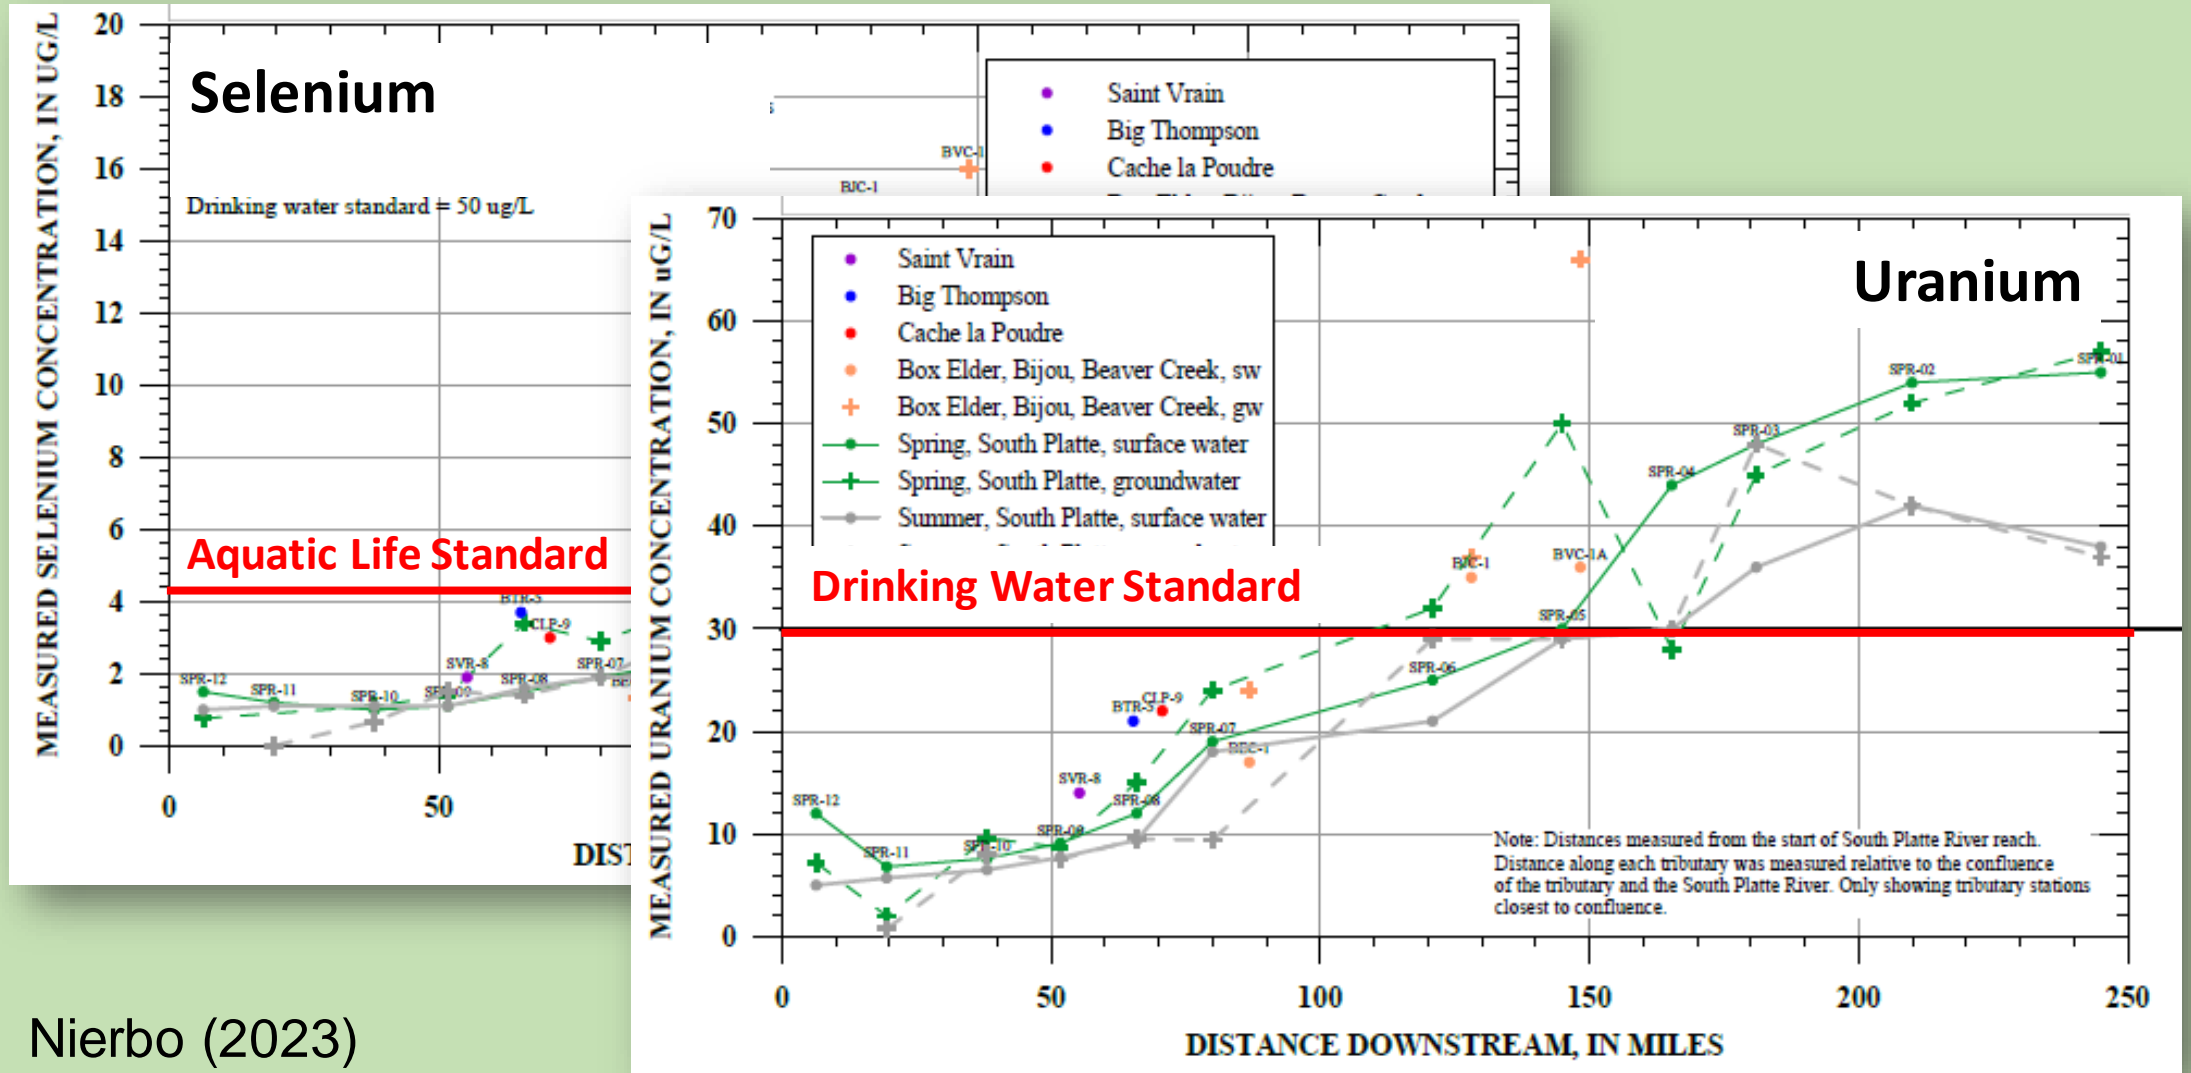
Selenium

MEASURED SELENIUM CONCENTRATION, IN UG/L

20
18
16
14
12
10
8
6
4
2
0

Drinking water standard = 50 ug/L

Saint Vrain
Big Thompson
Cache la Poudre

BVC-1
BJC-1

Aquatic Life Standard

BTR-3
CLP-9
SVR-8
SPR-07
SPR-12
SPR-11
SPR-10
SPR-09
SPR-08

0
50
DIS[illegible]

Uranium

MEASURED URANIUM CONCENTRATION, IN uG/L

70
60
50
40
30
20
10
0

Saint Vrain
Big Thompson
Cache la Poudre
Box Elder, Bijou, Beaver Creek, sw
Box Elder, Bijou, Beaver Creek, gw
Spring, South Platte, surface water
Spring, South Platte, groundwater
Summer, South Platte, surface water

Drinking Water Standard

SPR-01
SPR-02
SPR-03
SPR-04
BJC-1
BVC-1A
SPR-05
SPR-06
BTR-3
CLP-9
SPR-07
BEC-1
SVR-8
SPR-08
SPR-12
SPR-11
SPR-10
SPR-09

Note: Distances measured from the start of South Platte River reach. Distance along each tributary was measured relative to the confluence of the tributary and the South Platte River. Only showing tributary stations closest to confluence.

0
50
100
150
200
250

DISTANCE DOWNSTREAM, IN MILES

Nierbo (2023)